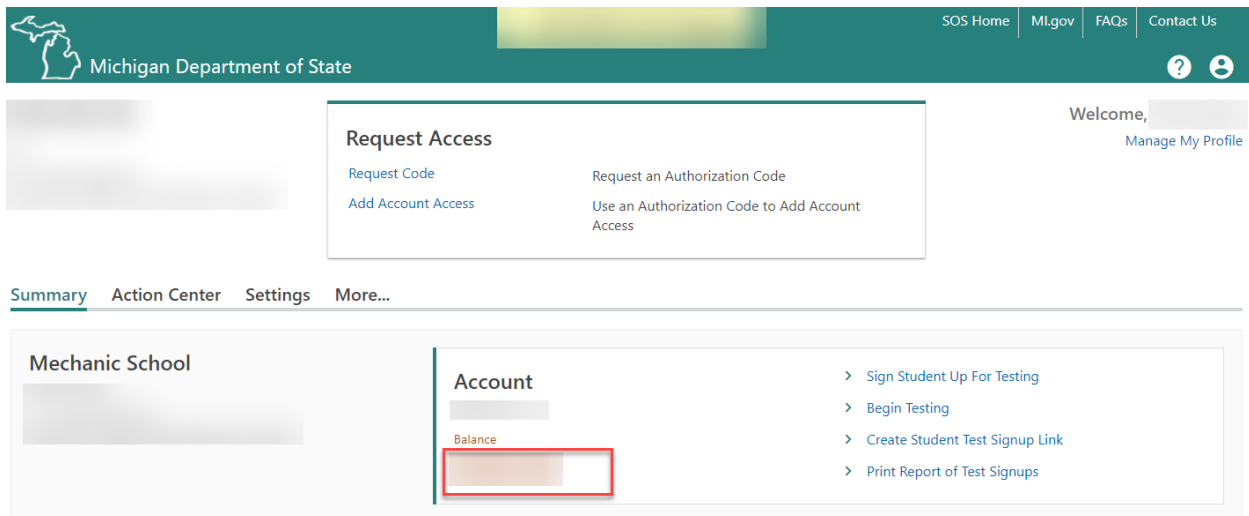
Michigan Department of State

SOS Home | MI.gov | FAQs | Contact Us

Welcome, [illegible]
Manage My Profile

Request Access

Request Code
Request an Authorization Code

Add Account Access
Use an Authorization Code to Add Account Access

Summary Action Center Settings More...

Mechanic School

Account

Balance

Sign Student Up For Testing
Begin Testing
Create Student Test Signup Link
Print Report of Test Signups